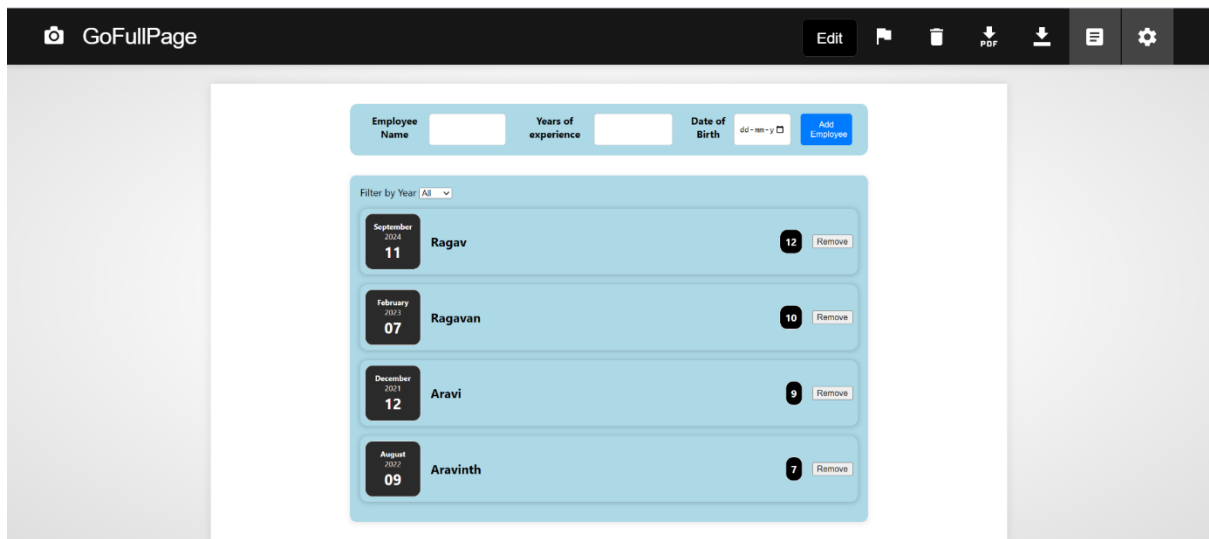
GoFullPage

Edit

PDF

Employee Name

Years of experience

Date of Birth dd-mm-y

Add Employee

Filter by Year All

September
2024
11
Ragav
12 Remove

February
2023
07
Ragavan
10 Remove

December
2021
12
Aravi
9 Remove

August
2022
09
Aravinth
7 Remove